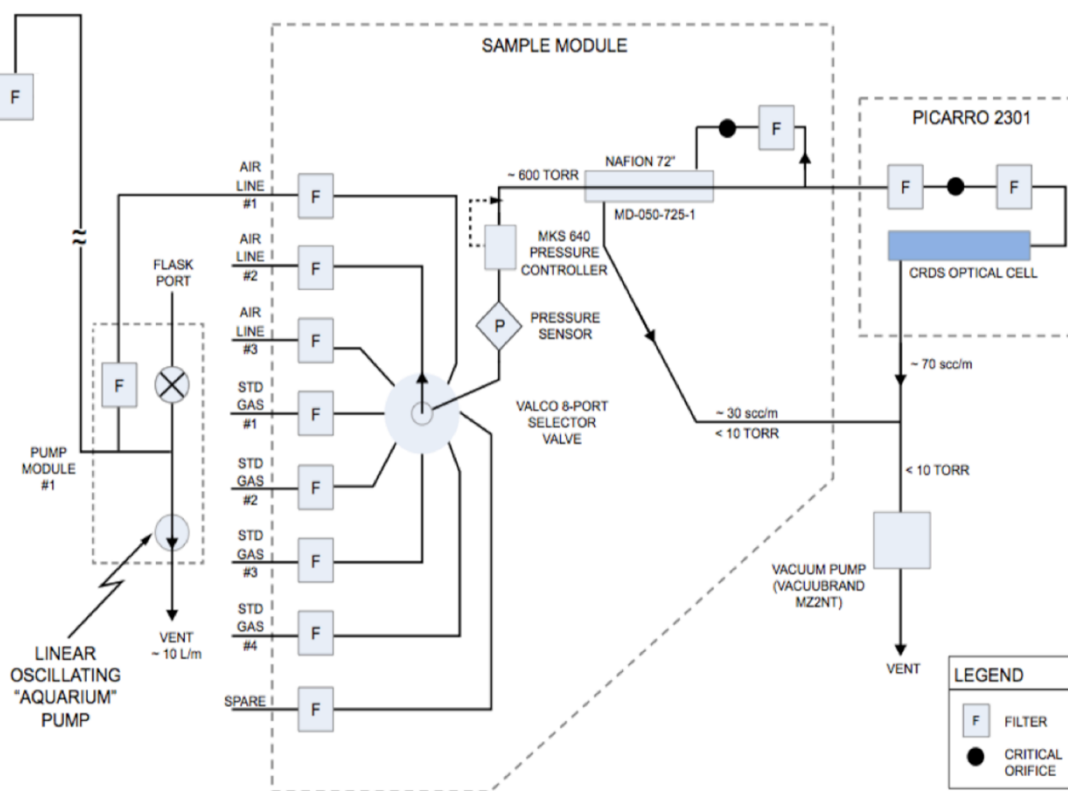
F

SAMPLE MODULE

PICARRO 2301

F

AIR LINE #1

F

~ 600 TORR

NAFION 72"

MD-050-725-1

F

F

MKS 640 PRESSURE CONTROLLER

CRDS OPTICAL CELL

≈

AIR LINE #2

F

FLASK PORT

AIR LINE #3

F

P

PRESSURE SENSOR

~ 70 scc/m

F

STD GAS #1

F

VALCO 8-PORT SELECTOR VALVE

~ 30 scc/m
< 10 TORR

PUMP MODULE #1

STD GAS #2

F

< 10 TORR

STD GAS #3

F

VACUUM PUMP (VACUUBRAND MZ2NT)

STD GAS #4

F

VENT ~ 10 L/m

LINEAR OSCILLATING "AQUARIUM" PUMP

SPARE

F

VENT

LEGEND

F FILTER

CRITICAL ORIFICE